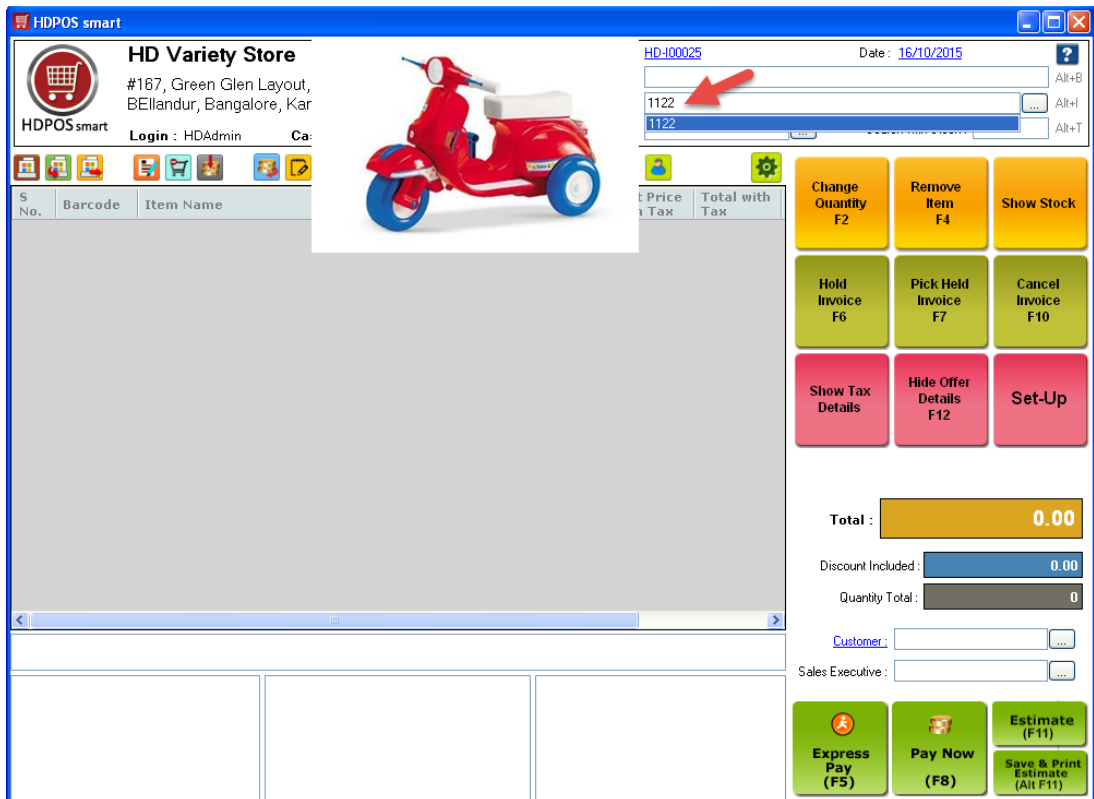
HDPOS smart

HDPOS smart

HD Variety Store
#167, Green Glen Layout,
BEllandur, Bangalore, Kar
Login : HDAdmin Ca

HD-I00025 Date : 16/10/2015
Alt+B
1122 ... Alt+I
1122
... Alt+T

S No. | Barcode | Item Name | t Price n Tax | Total with Tax

Change Quantity F2
Remove Item F4
Show Stock
Hold Invoice F6
Pick Held Invoice F7
Cancel Invoice F10
Show Tax Details
Hide Offer Details F12
Set-Up

Total : 0.00
Discount Included : 0.00
Quantity Total : 0

Customer : ...
Sales Executive : ...

Express Pay (F5)
Pay Now (F8)
Estimate (F11)
Save & Print Estimate (Alt F11)